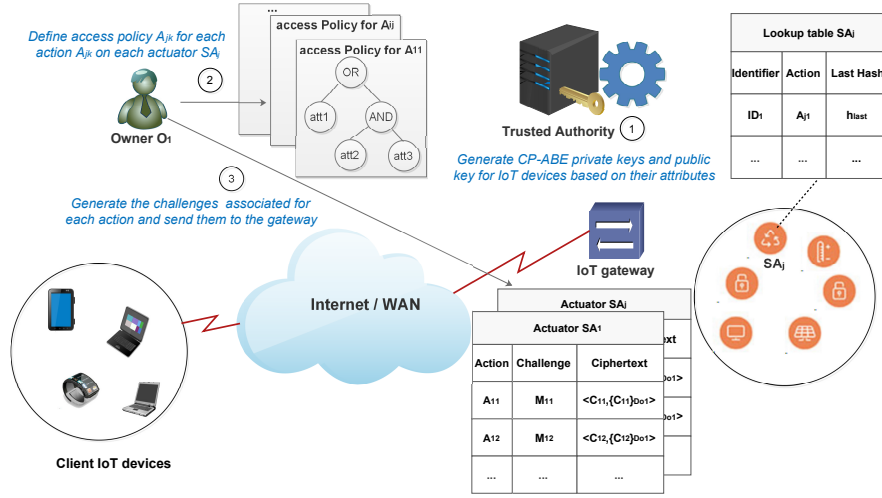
Define access policy $A_{jk}$ for each action $A_{jk}$ on each actuator $SA_j$

2

...

access Policy for $A_{ij}$

access Policy for $A_{11}$

OR

att1

AND

att2

att3

Owner $O_1$

Trusted Authority

1

Generate CP-ABE private keys and public key for IoT devices based on their attributes

Lookup table $SA_j$

| Identifier | Action | Last Hash |
|---|---|---|
| $ID_1$ | $A_{j1}$ | $h_{last}$ |
| ... | ... | ... |

3

Generate the challenges associated for each action and send them to the gateway

IoT gateway

$SA_j$

Internet / WAN

Actuator $SA_j$

xt

o1>

o1>

Actuator $SA_1$

| Action | Challenge | Ciphertext |
|---|---|---|
| $A_{11}$ | $M_{11}$ | $<C_{11},\{C_{11}\}_{Do1}>$ |
| $A_{12}$ | $M_{12}$ | $<C_{12},\{C_{12}\}_{Do1}>$ |
| ... | ... | ... |

Client IoT devices